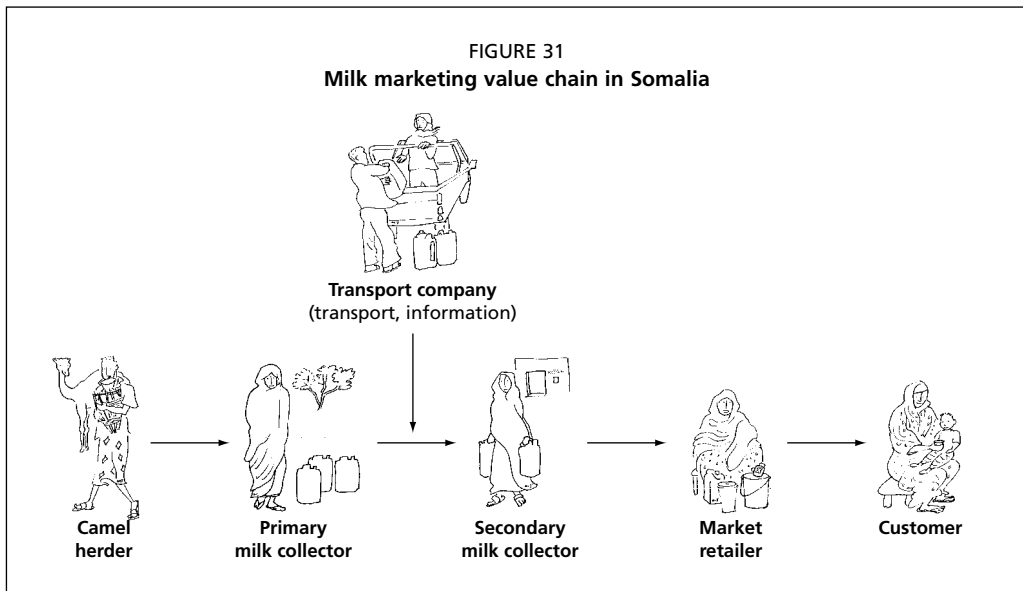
FIGURE 31
**Milk marketing value chain in Somalia**

**Transport company**
(transport, information)

**Camel herder**

**Primary milk collector**

**Secondary milk collector**

**Market retailer**

**Customer**